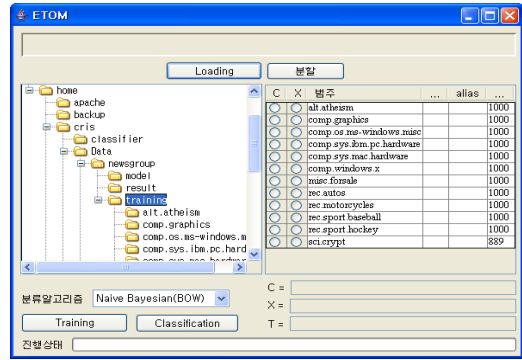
ETOM

Loading
분할

home
apache
backup
cris
classifier
Data
newsgroup
model
result
training
alt.atheism
comp.graphics
comp.os.ms-windows.m
comp.sys.ibm.pc.hard
comp.sys.mac.hardwar

| C | X | 범주 | ... | alias | ... |
|---|---|---|---|---|---|
| | | alt.atheism | | | 1000 |
| | | comp.graphics | | | 1000 |
| | | comp.os.ms-windows.misc | | | 1000 |
| | | comp.sys.ibm.pc.hardware | | | 1000 |
| | | comp.sys.mac.hardware | | | 1000 |
| | | comp.windows.x | | | 1000 |
| | | misc.forsale | | | 1000 |
| | | rec.autos | | | 1000 |
| | | rec.motorcycles | | | 1000 |
| | | rec.sport.baseball | | | 1000 |
| | | rec.sport.hockey | | | 1000 |
| | | sci.crypt | | | 889 |

분류알고리즘 Naive Bayesian(BOW)
C =
X =
T =
Training
Classification
진행상태